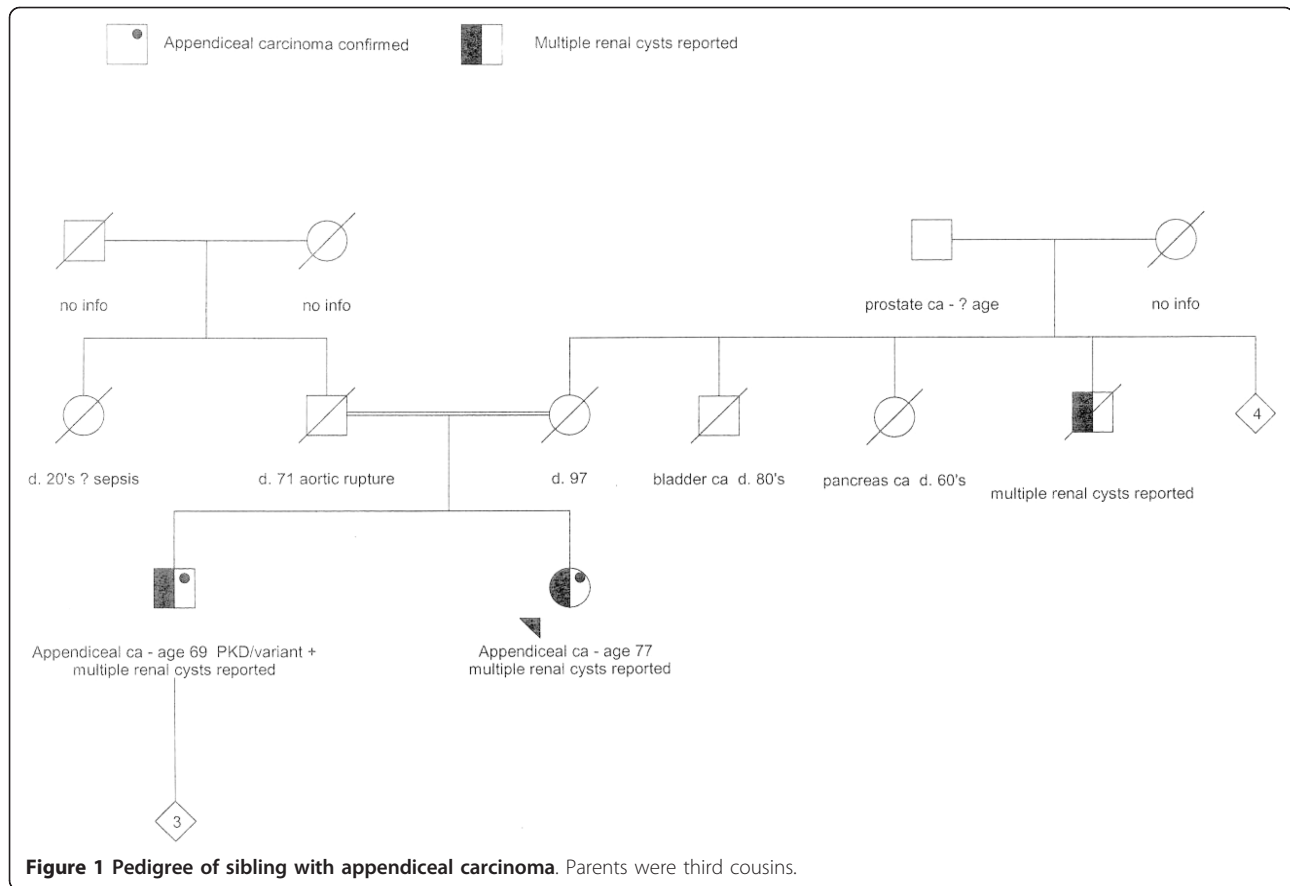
Appendiceal carcinoma confirmed

Multiple renal cysts reported

no info

no info

prostate ca - ? age

no info

d. 20's ? sepsis

d. 71 aortic rupture

d. 97

bladder ca d. 80's

pancreas ca d. 60's

multiple renal cysts reported

4

Appendiceal ca - age 69 PKD/variant + multiple renal cysts reported

Appendiceal ca - age 77 multiple renal cysts reported

3

**Figure 1 Pedigree of sibling with appendiceal carcinoma**. Parents were third cousins.